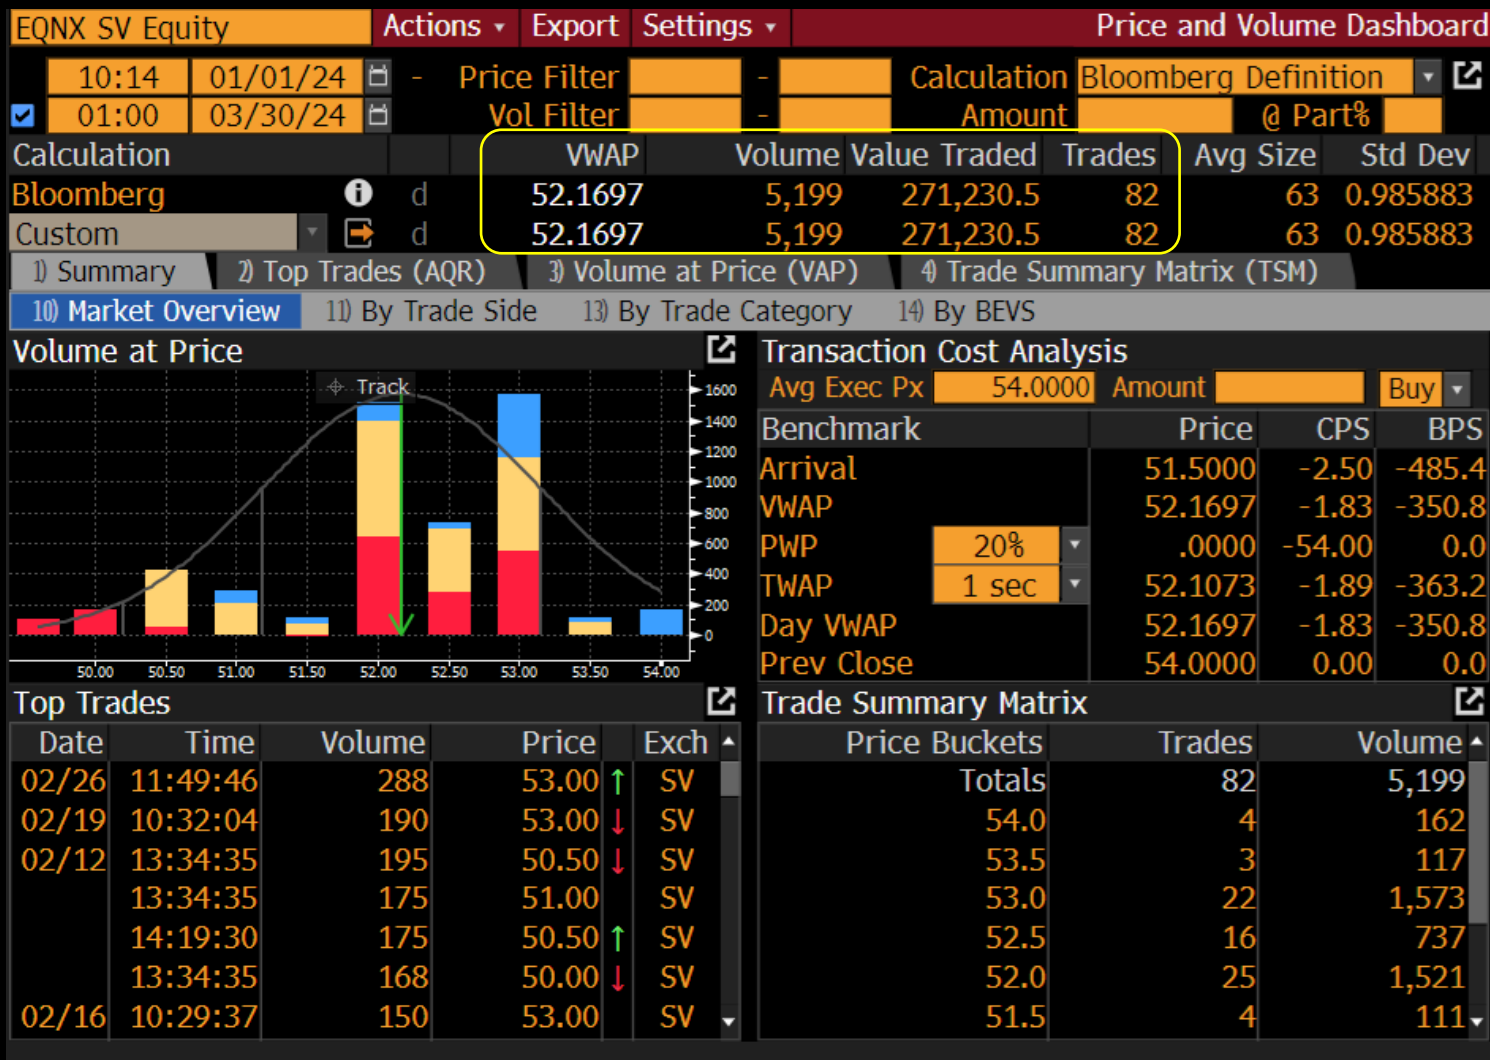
EQNX SV Equity | Actions ▾ | Export | Settings ▾ | Price and Volume Dashboard

10:14 01/01/24 - Price Filter - Calculation Bloomberg Definition
01:00 03/30/24 Vol Filter - Amount @ Part%

| Calculation | | VWAP | Volume | Value Traded | Trades | Avg Size | Std Dev |
|---|---|---|---|---|---|---|---|
| Bloomberg | d | 52.1697 | 5,199 | 271,230.5 | 82 | 63 | 0.985883 |
| Custom | d | 52.1697 | 5,199 | 271,230.5 | 82 | 63 | 0.985883 |

1) Summary 2) Top Trades (AQR) 3) Volume at Price (VAP) 4) Trade Summary Matrix (TSM)

10) Market Overview 11) By Trade Side 13) By Trade Category 14) By BEVS

Volume at Price

Track

1600 1400 1200 1000 800 600 400 200 0

50.00 50.50 51.00 51.50 52.00 52.50 53.00 53.50 54.00

Transaction Cost Analysis

Avg Exec Px 54.0000 Amount Buy

| Benchmark | | Price | CPS | BPS |
|---|---|---|---|---|
| Arrival | | 51.5000 | -2.50 | -485.4 |
| VWAP | | 52.1697 | -1.83 | -350.8 |
| PWP | 20% | .0000 | -54.00 | 0.0 |
| TWAP | 1 sec | 52.1073 | -1.89 | -363.2 |
| Day VWAP | | 52.1697 | -1.83 | -350.8 |
| Prev Close | | 54.0000 | 0.00 | 0.0 |

Top Trades

| Date | Time | Volume | Price | Exch |
|---|---|---|---|---|
| 02/26 | 11:49:46 | 288 | 53.00 ↑ | SV |
| 02/19 | 10:32:04 | 190 | 53.00 ↓ | SV |
| 02/12 | 13:34:35 | 195 | 50.50 ↓ | SV |
| | 13:34:35 | 175 | 51.00 | SV |
| | 14:19:30 | 175 | 50.50 ↑ | SV |
| | 13:34:35 | 168 | 50.00 ↓ | SV |
| 02/16 | 10:29:37 | 150 | 53.00 | SV |

Trade Summary Matrix

| Price Buckets | Trades | Volume |
|---|---|---|
| Totals | 82 | 5,199 |
| 54.0 | 4 | 162 |
| 53.5 | 3 | 117 |
| 53.0 | 22 | 1,573 |
| 52.5 | 16 | 737 |
| 52.0 | 25 | 1,521 |
| 51.5 | 4 | 111 |